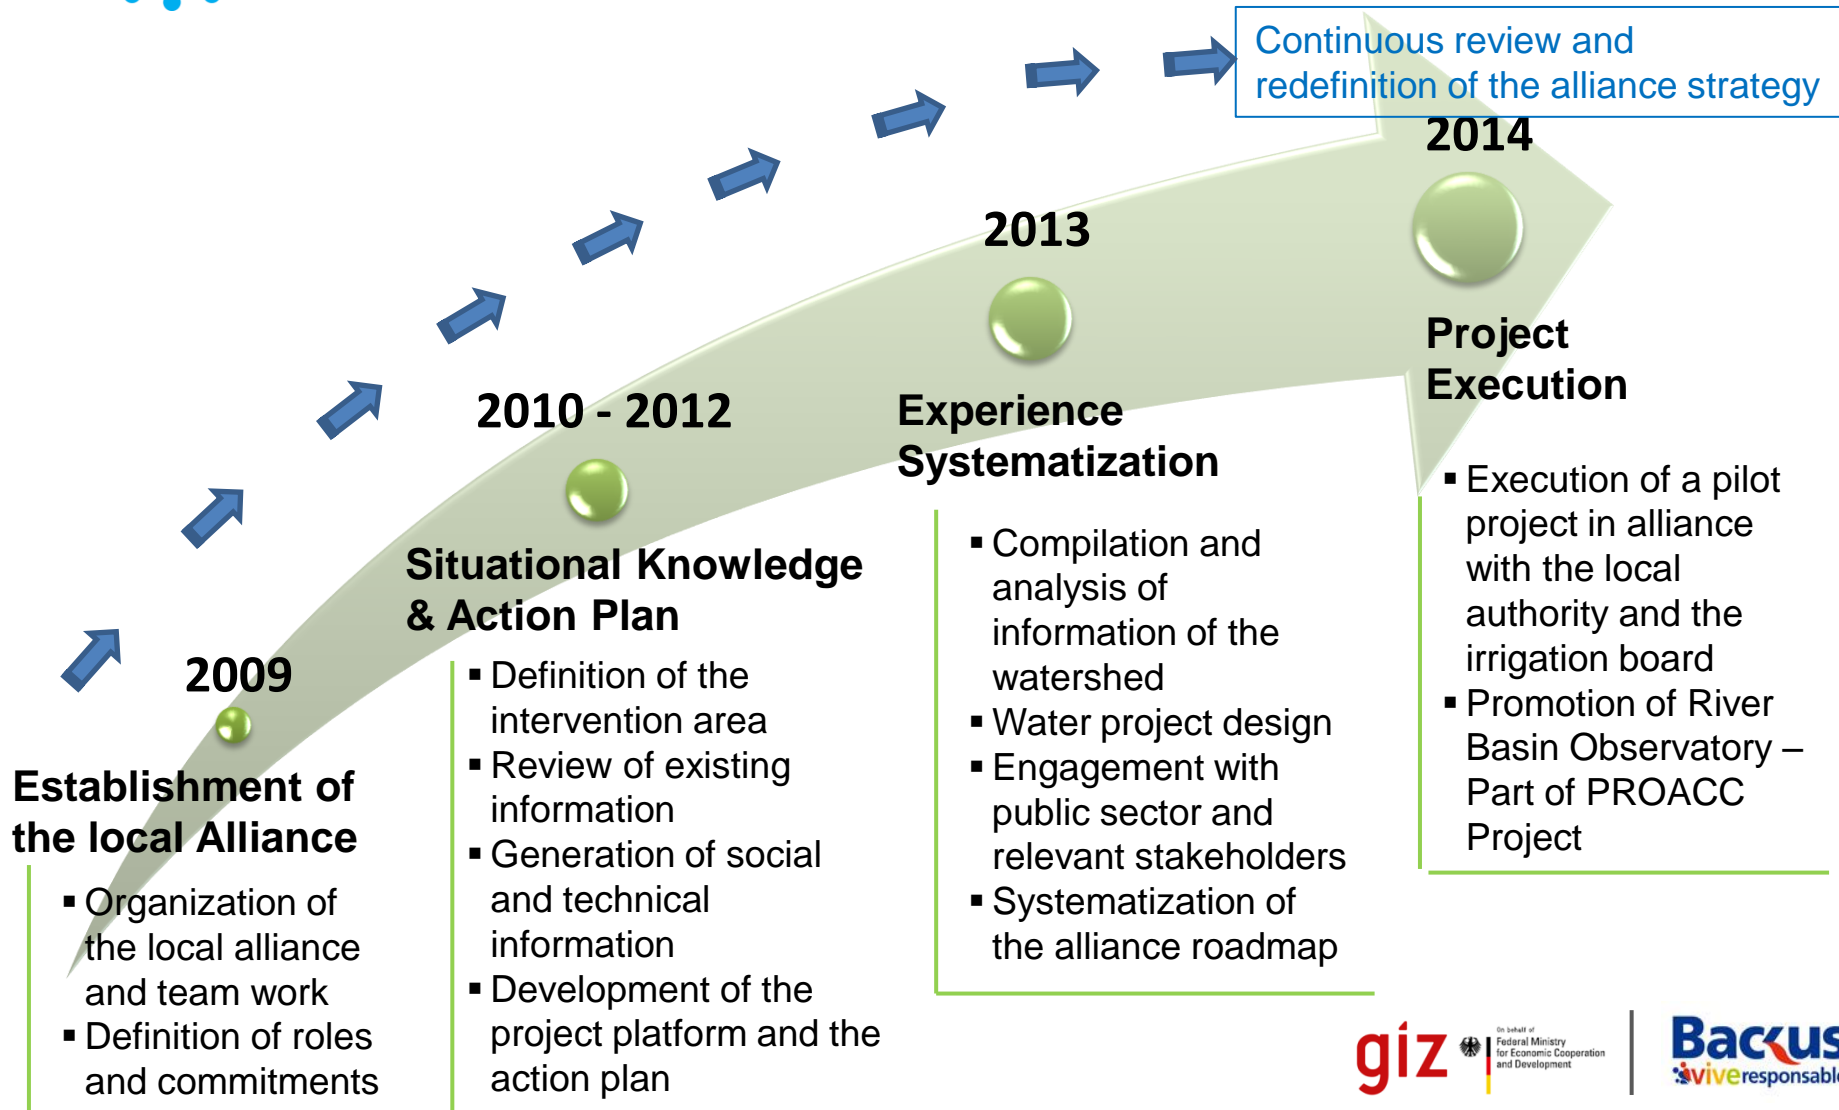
Continuous review and redefinition of the alliance strategy

2014

Project Execution

- Execution of a pilot project in alliance with the local authority and the irrigation board
- Promotion of River Basin Observatory – Part of PROACC Project

2013

Experience Systematization

- Compilation and analysis of information of the watershed
- Water project design
- Engagement with public sector and relevant stakeholders
- Systematization of the alliance roadmap

2010 - 2012

Situational Knowledge & Action Plan

- Definition of the intervention area
- Review of existing information
- Generation of social and technical information
- Development of the project platform and the action plan

2009

Establishment of the local Alliance

- Organization of the local alliance and team work
- Definition of roles and commitments

giz On behalf of Federal Ministry for Economic Cooperation and Development

Backus vive responsable